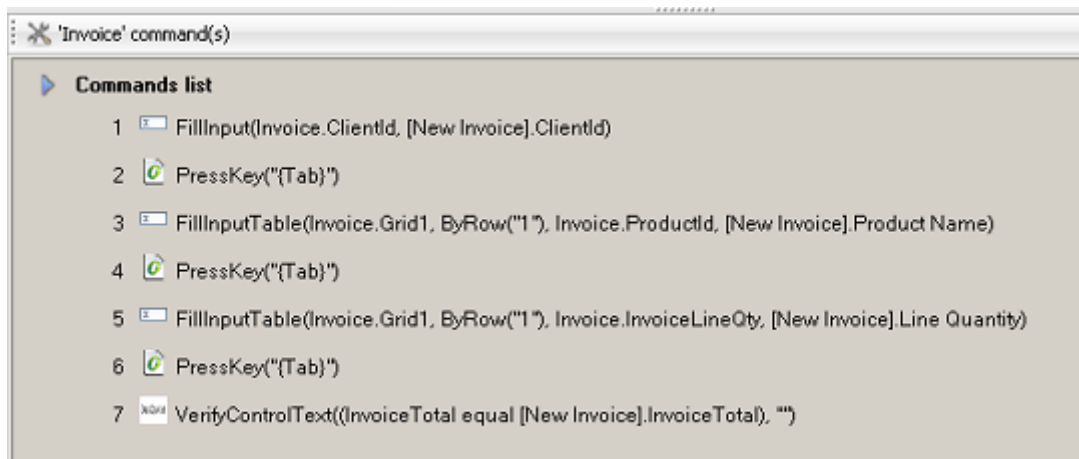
'Invoice' command(s)

Commands list

1 FillInput(Invoice.ClientId, [New Invoice].ClientId)

2 PressKey("{Tab}")

3 FillInputTable(Invoice.Grid1, ByRow("1"), Invoice.ProductId, [New Invoice].Product Name)

4 PressKey("{Tab}")

5 FillInputTable(Invoice.Grid1, ByRow("1"), Invoice.InvoiceLineQty, [New Invoice].Line Quantity)

6 PressKey("{Tab}")

7 VerifyControlText((InvoiceTotal equal [New Invoice].InvoiceTotal), "")